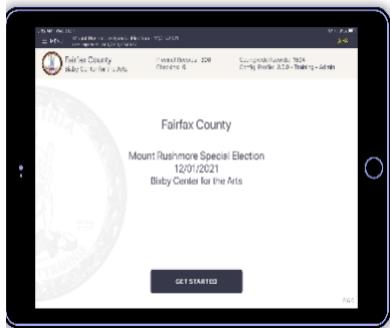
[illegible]
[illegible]

Fairfax County
Bixby Center for the Arts

Provisional Records: 320
Checkins: 6

Configured Records: 1024
Config Profile: 2.2.0 - Training - Admin

Fairfax County

Mount Rushmore Special Election
12/01/2021
Bixby Center for the Arts

GET STARTED

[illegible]